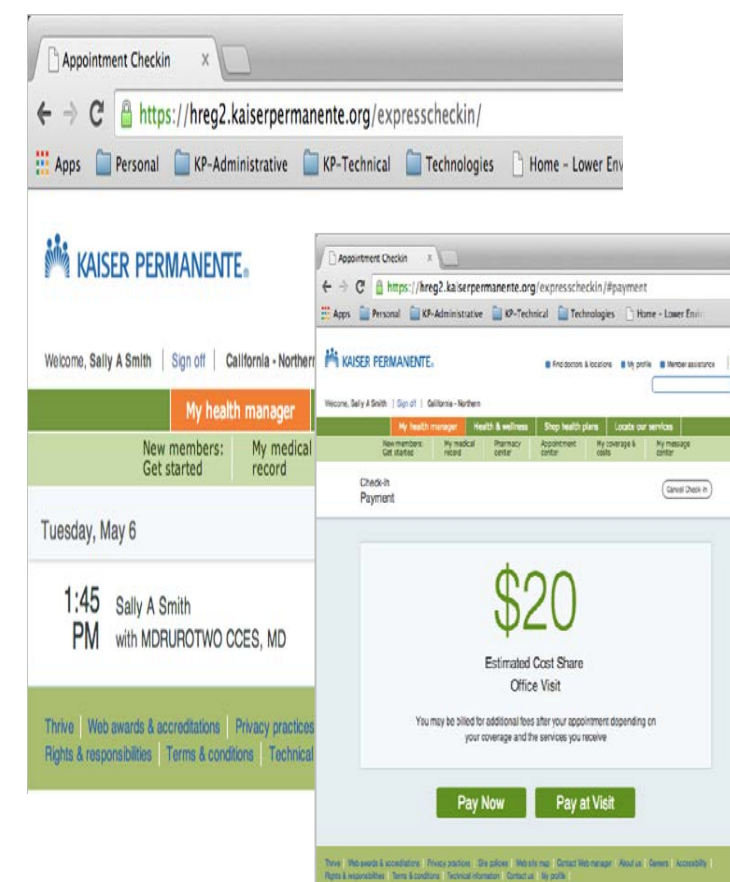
Appointment Checkin ×

https://hreg2.kaiserpermanente.org/expresscheckin/

Apps Personal KP-Administrative KP-Technical Technologies Home - Lower Env

KAISER PERMANENTE.

Welcome, Sally A Smith | Sign off | California - Northern

My health manager

New members: Get started | My medical record

Tuesday, May 6

1:45 PM Sally A Smith with MDRUROTWO CCES, MD

Thrive | Web awards & accreditations | Privacy practices
Rights & responsibilities | Terms & conditions | Technical

Appointment Checkin ×

https://hreg2.kaiserpermanente.org/expresscheckin/#payment

Apps Personal KP-Administrative KP-Technical Technologies Home - Lower Env

KAISER PERMANENTE.

Find doctors & locations My profile Member assistance

Welcome, Sally A Smith | Sign off | California - Northern

My health manager | Health & wellness | Shop health plans | Locate our services

New members: Get started | My medical record | Pharmacy center | Appointment center | My coverage & costs | My message center

Check-In
Payment

Cancel Check In

$20

Estimated Cost Share
Office Visit

You may be billed for additional fees after your appointment depending on your coverage and the services you receive

Pay Now | Pay at Visit

Thrive | Web awards & accreditations | Privacy practices | Site policies | Web site map | Contact Web manager | About us | Careers | Accessibility
Rights & responsibilities | Terms & conditions | Technical information | Contact us | My profile